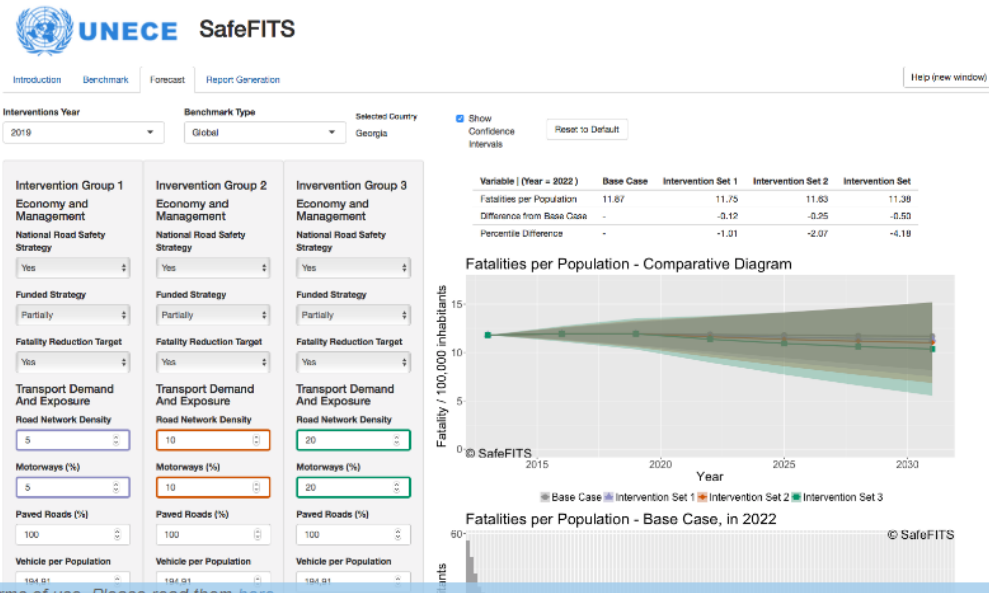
UNECE SafeFITS

Introduction Benchmark Forecast Report Generation

Help (new window)

Interventions Year
2019

Benchmark Type
Global

Selected Country
Georgia

Show Confidence Intervals

Reset to Default

| Variable \| (Year = 2022) | Base Case | Intervention Set 1 | Intervention Set 2 | Intervention Set |
|---|---|---|---|---|
| Fatalities per Population | 11.87 | 11.75 | 11.63 | 11.39 |
| Difference from Base Case | - | -0.12 | -0.25 | -0.50 |
| Percentile Difference | - | -1.01 | -2.07 | -4.19 |

Intervention Group 1
Economy and Management
National Road Safety Strategy
Yes
Funded Strategy
Partially
Fatality Reduction Target
Yes
Transport Demand And Exposure
Road Network Density
5
Motorways (%)
5
Paved Roads (%)
100
Vehicle per Population
184.81

Invervention Group 2
Economy and Management
National Road Safety Strategy
Yes
Funded Strategy
Partially
Fatality Reduction Target
Yes
Transport Demand And Exposure
Road Network Density
10
Motorways (%)
10
Paved Roads (%)
100
Vehicle per Population
184.81

Invervention Group 3
Economy and Management
National Road Safety Strategy
Yes
Funded Strategy
Partially
Fatality Reduction Target
Yes
Transport Demand And Exposure
Road Network Density
20
Motorways (%)
20
Paved Roads (%)
100
Vehicle per Population
184.81

Fatalities per Population - Comparative Diagram
Fatality / 100,000 inhabitants
15
10
5
0
© SafeFITS
2015 2020 2025 2030
Year
Base Case Intervention Set 1 Intervention Set 2 Intervention Set 3

Fatalities per Population - Base Case, in 2022
60
© SafeFITS
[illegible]itants

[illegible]rms of use. Please read them here